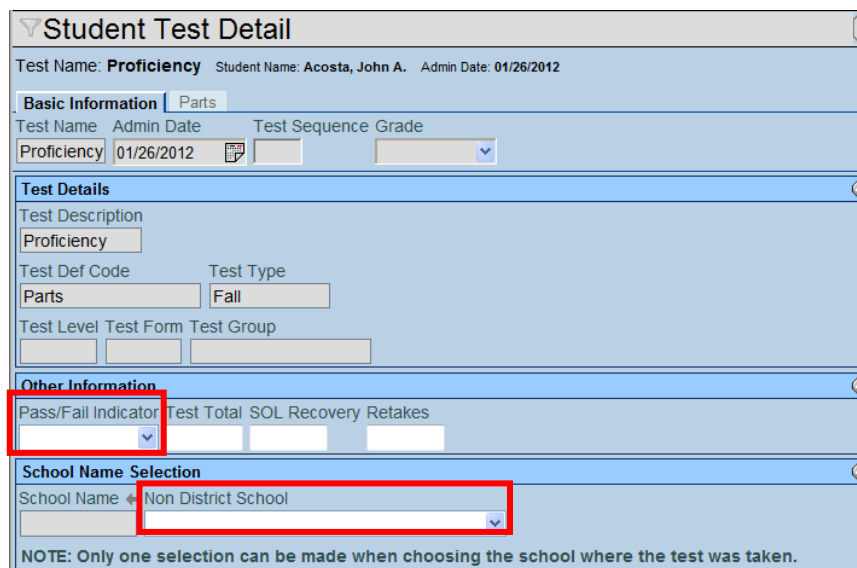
Student Test Detail

Test Name: Proficiency Student Name: Acosta, John A. Admin Date: 01/26/2012

Basic Information Parts

Test Name Admin Date Test Sequence Grade

Proficiency 01/26/2012

Test Details

Test Description

Proficiency

Test Def Code Test Type

Parts Fall

Test Level Test Form Test Group

Other Information

Pass/Fail Indicator Test Total SOL Recovery Retakes

School Name Selection

School Name Non District School

NOTE: Only one selection can be made when choosing the school where the test was taken.